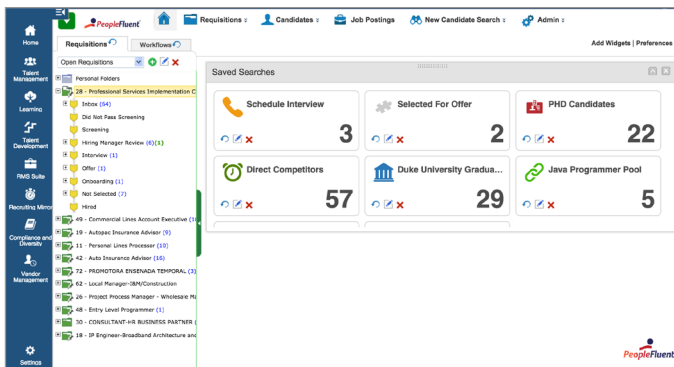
Home
Talent Management
Learning
Talent Development
RMS Suite
Recruiting Mirror
Compliance and Diversity
Vendor Management
Settings

PeopleFluent
Requisitions
Candidates
Job Postings
New Candidate Search
Admin

Requisitions
Workflows
Add Widgets | Preferences

Open Requisitions
Personal Folders
28 - Professional Services Implementation C
Inbox (54)
Did Not Pass Screening
Screening
Hiring Manager Review (6)(1)
Interview (1)
Offer (1)
Onboarding (1)
Not Selected (7)
Hired
49 - Commercial Lines Account Executive (1
19 - Autopac Insurance Advisor (5)
11 - Personal Lines Processor (10)
42 - Auto Insurance Advisor (16)
72 - PROMOTORA ENSENADA TEMPORAL (3
62 - Local Manager-J&M/Construction
26 - Project Process Manager - Wholesale M
48 - Entry Level Programmer (1)
30 - CONSULTANT-HR BUSINESS PARTNER (
18 - IP Engineer-Broadband Architecture and

Saved Searches

Schedule Interview
3
Selected For Offer
2
PHD Candidates
22
Direct Competitors
57
Duke University Gradua...
29
Java Programmer Pool
5

PeopleFluent